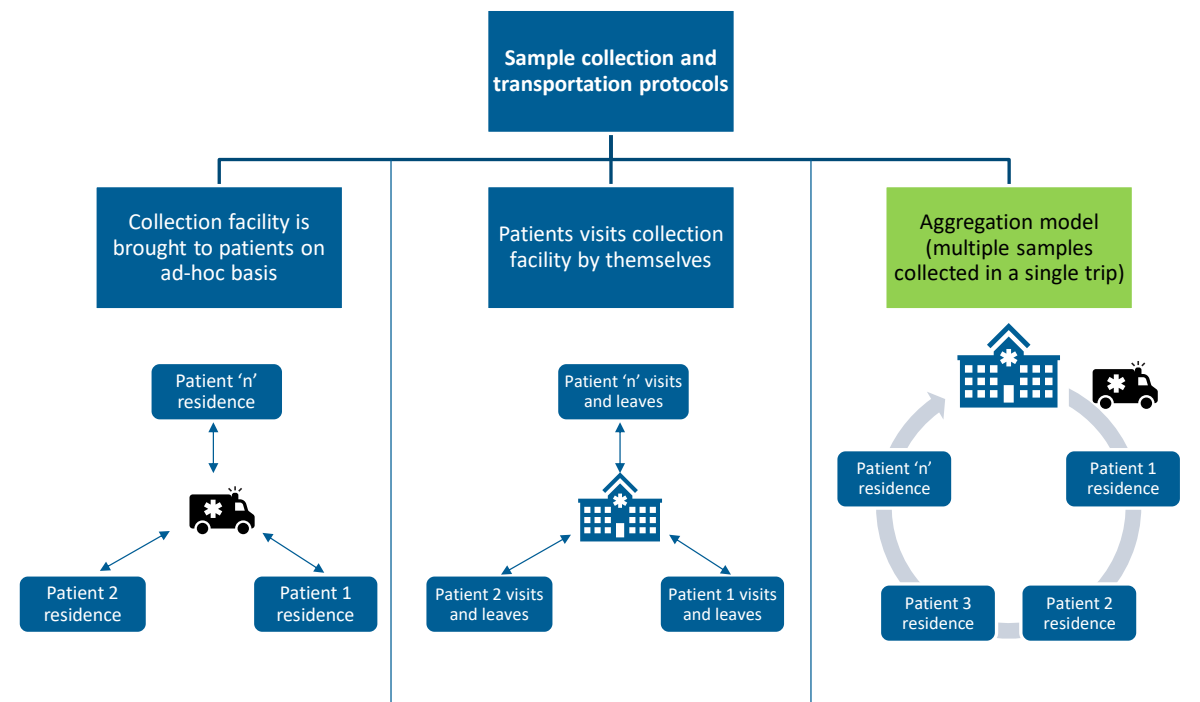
Sample collection and transportation protocols

Collection facility is brought to patients on ad-hoc basis

Patient 'n' residence

Patient 2 residence

Patient 1 residence

Patients visits collection facility by themselves

Patient 'n' visits and leaves

Patient 2 visits and leaves

Patient 1 visits and leaves

Aggregation model (multiple samples collected in a single trip)

Patient 'n' residence

Patient 1 residence

Patient 3 residence

Patient 2 residence